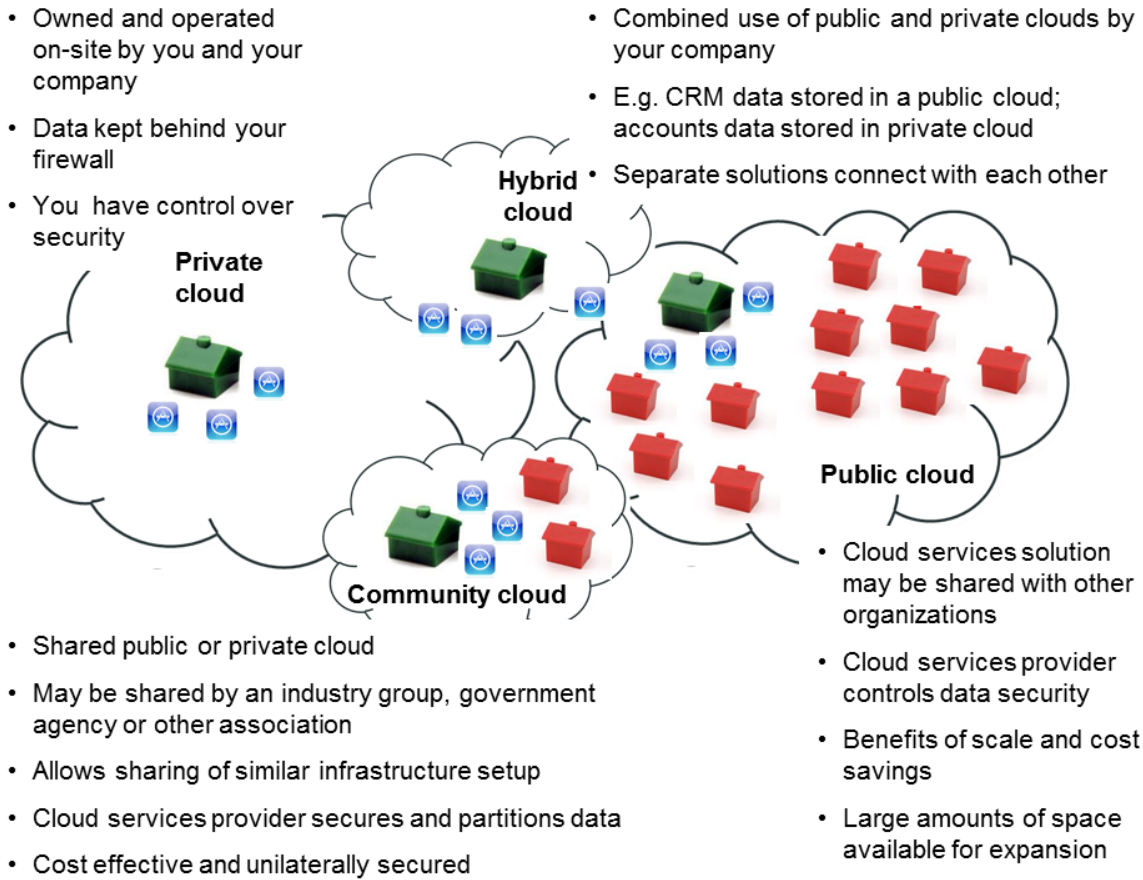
• Owned and operated on-site by you and your company

• Data kept behind your firewall

• You have control over security

• Combined use of public and private clouds by your company

• E.g. CRM data stored in a public cloud; accounts data stored in private cloud

• Separate solutions connect with each other

Hybrid cloud

Private cloud

Public cloud

Community cloud

• Shared public or private cloud

• May be shared by an industry group, government agency or other association

• Allows sharing of similar infrastructure setup

• Cloud services provider secures and partitions data

• Cost effective and unilaterally secured

• Cloud services solution may be shared with other organizations

• Cloud services provider controls data security

• Benefits of scale and cost savings

• Large amounts of space available for expansion